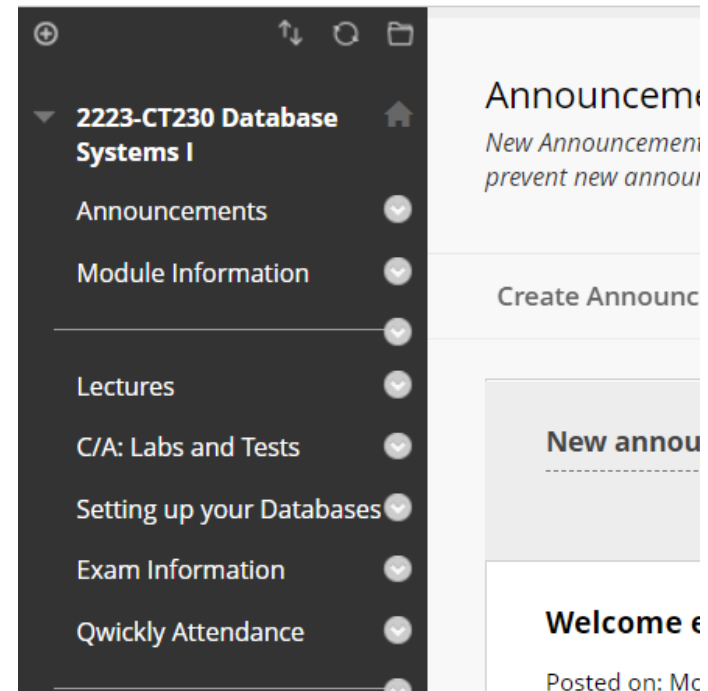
2223-CT230 Database Systems I

Announcements

Module Information

Lectures

C/A: Labs and Tests

Setting up your Databases

Exam Information

Qwickly Attendance

Announceme

New Announcement
prevent new annou

Create Announc

New annou

Welcome e

Posted on: Mo